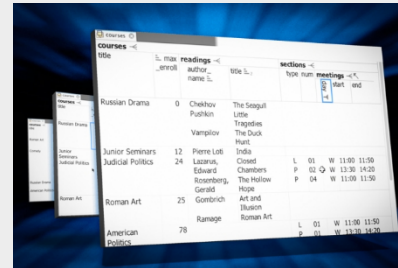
courses
courses
title | max_enroll | readings: author_name, title | sections: type, num, meetings: day, start, end

| title | max_enroll | author_name | title | type | num | day | start | end |
|---|---|---|---|---|---|---|---|---|
| Russian Drama | 0 | Chekhov | The Seagull | | | | | |
| | | Pushkin | Little Tragedies | | | | | |
| | | Vampilov | The Duck Hunt | | | | | |
| Junior Seminars | 12 | Pierre Loti | India | | | | | |
| Judicial Politics | 24 | Lazarus, Edward | Closed Chambers | L | 01 | W | 11:00 | 11:50 |
| | | Rosenberg, Gerald | The Hollow Hope | P | 02 | W | 13:30 | 14:20 |
| | | | | P | 04 | W | 11:00 | 11:50 |
| Roman Art | 25 | Gombrich | Art and Illusion | | | | | |
| | | Ramage | Roman Art | L | 01 | W | 11:00 | 11:50 |
| American Politics | 78 | | | P | 02 | W | 13:30 | 14:20 |

courses
Russian Drama
Junior Seminars
Judicial Politics
Roman Art

courses
Russian Drama
Junior Seminars
Judicial Politics